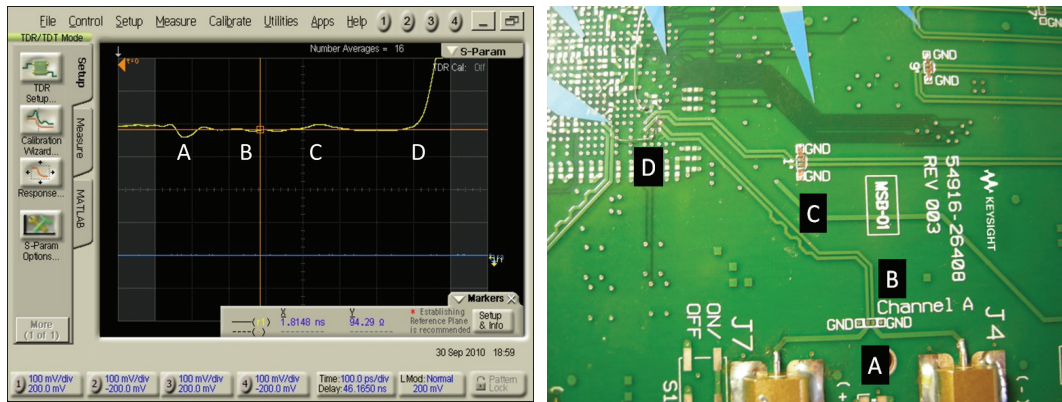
File Control Setup Measure Calibrate Utilities Apps Help 1 2 3 4

TDR/TDT Mode

Setup

Measure

MATLAB

TDR Setup...

Calibration Wizard...

Response...

S-Param Options...

More (1 of 1)

Number Averages = 16

S-Param

TDR Cal: Off

A B C D

Markers

X 1.8148 ns

Y 94.29 Ω

* Establishing Reference Plane is recommended

Setup & Info

30 Sep 2010 18:59

1 100 mV/div 200.0 mV

2 100 mV/div -200.0 mV

3 100 mV/div 200.0 mV

4 100 mV/div -200.0 mV

Time: 100.0 ps/div Delay: 46.1650 ns

LMod: Normal 200 mV

Pattern Lock

GND
GND

D

GND
GND

C

MSD-01

5 4916-26408 REV 003

KEYSIGHT

B

Channel A

GND GND

ON OFF

J7

J4

S1

A